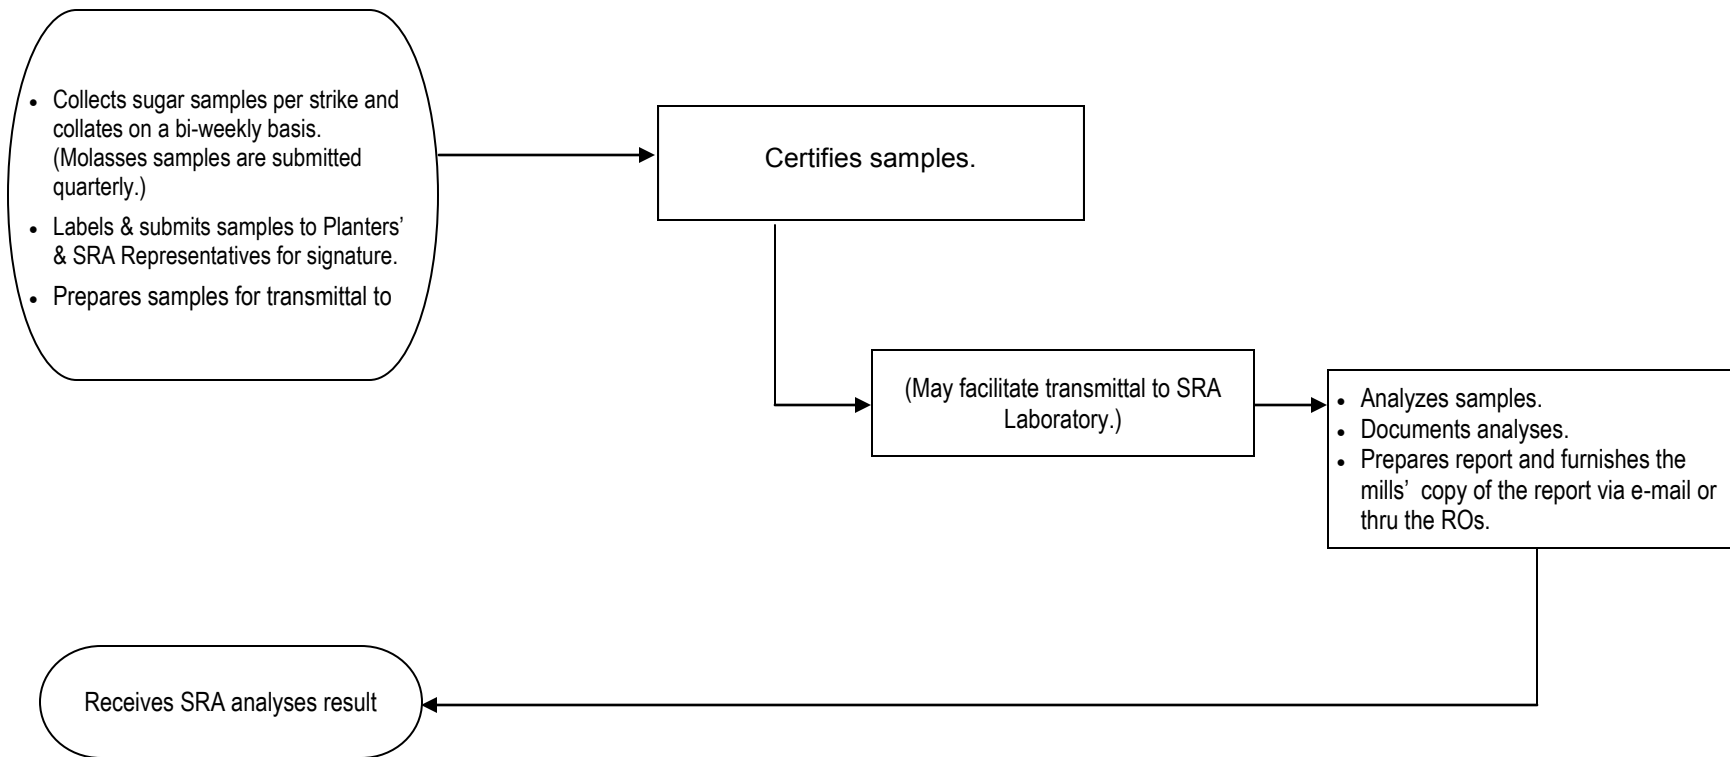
- Collects sugar samples per strike and collates on a bi-weekly basis. (Molasses samples are submitted quarterly.)
- Labels & submits samples to Planters' & SRA Representatives for signature.
- Prepares samples for transmittal to

Certifies samples.

(May facilitate transmittal to SRA Laboratory.)

- Analyzes samples.
- Documents analyses.
- Prepares report and furnishes the mills' copy of the report via e-mail or thru the ROs.

Receives SRA analyses result